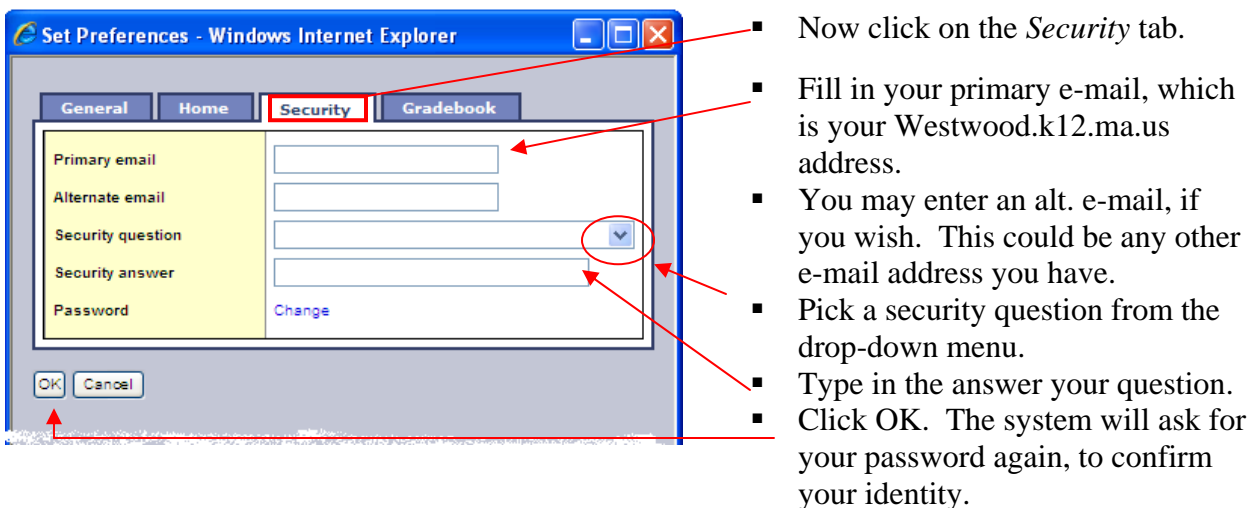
Set Preferences - Windows Internet Explorer

General
Home
Security
Gradebook

Primary email
Alternate email
Security question
Security answer
Password
Change

OK
Cancel

- Now click on the *Security* tab.
- Fill in your primary e-mail, which is your Westwood.k12.ma.us address.
- You may enter an alt. e-mail, if you wish. This could be any other e-mail address you have.
- Pick a security question from the drop-down menu.
- Type in the answer your question.
- Click OK. The system will ask for your password again, to confirm your identity.